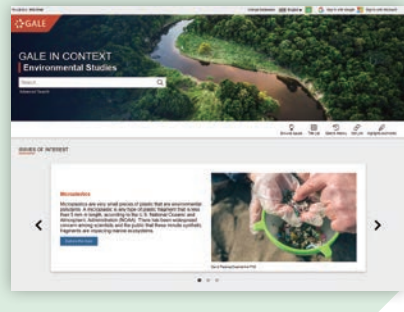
GALE

GALE IN CONTEXT
Environmental Studies

Search

Advanced Search

ISSUES OF INTEREST

Microplastics

Microplastics are very small pieces of plastic that are environmental pollutants. A microplastic is any type of plastic fragment that is less than 5 mm in length, according to the U.S. National Oceanic and Atmospheric Administration (NOAA). There has been widespread concern among scientists and the public that these minute synthetic fragments are impacting marine ecosystems.

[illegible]